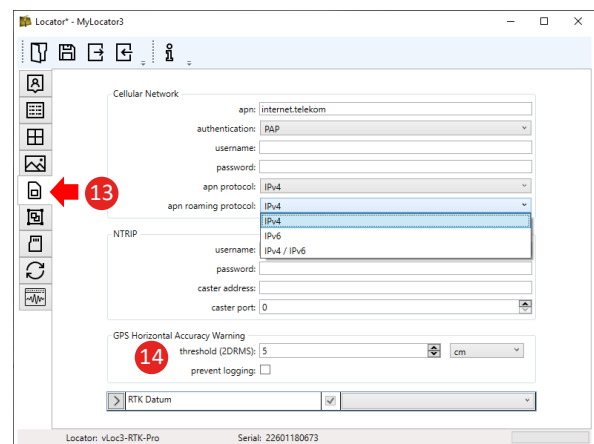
Locator* - MyLocator3

13

Cellular Network

apn: internet.telekom

authentication: PAP

username:

password:

apn protocol: IPv4

apn roaming protocol: IPv4

IPv4

IPv6

IPv4 / IPv6

NTRIP

username:

password:

caster address:

caster port: 0

GPS Horizontal Accuracy Warning

14

threshold (2DRMS): 5

cm

prevent logging:

RTK Datum

Locator: vLoc3-RTK-Pro

Serial: 22601180673